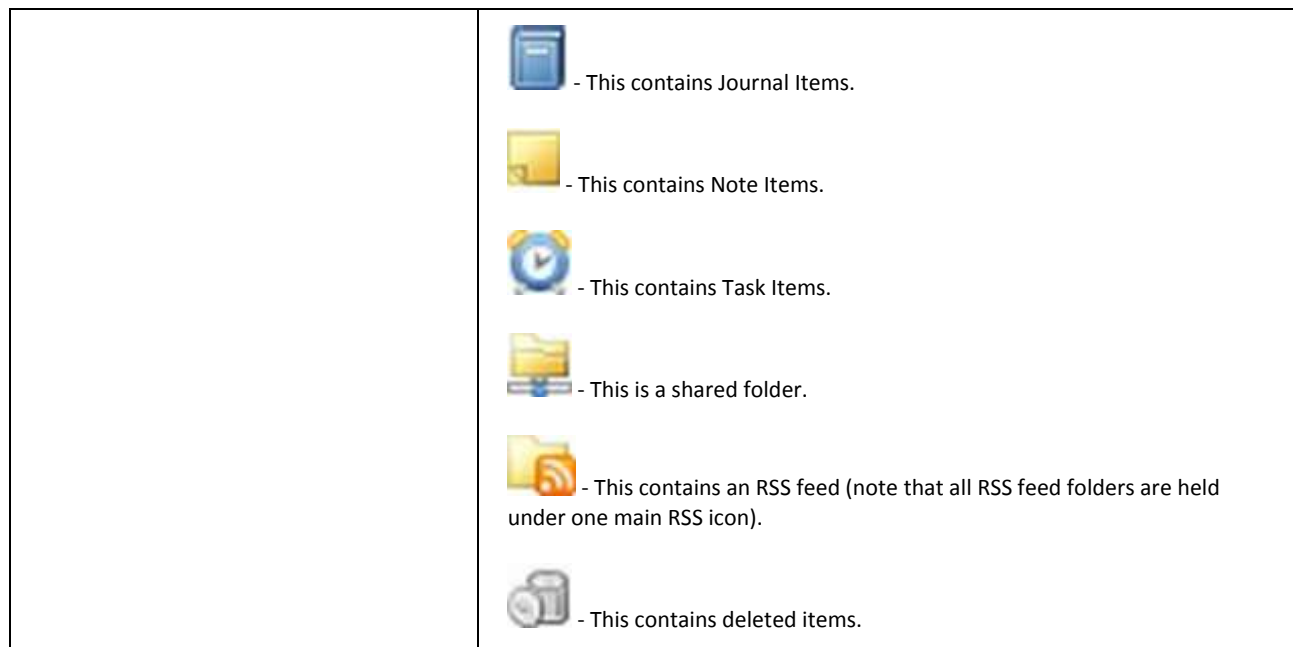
| | - This contains Journal Items.<br><br>- This contains Note Items.<br><br>- This contains Task Items.<br><br>- This is a shared folder.<br><br>- This contains an RSS feed (note that all RSS feed folders are held under one main RSS icon).<br><br>- This contains deleted items. |
|---|---|